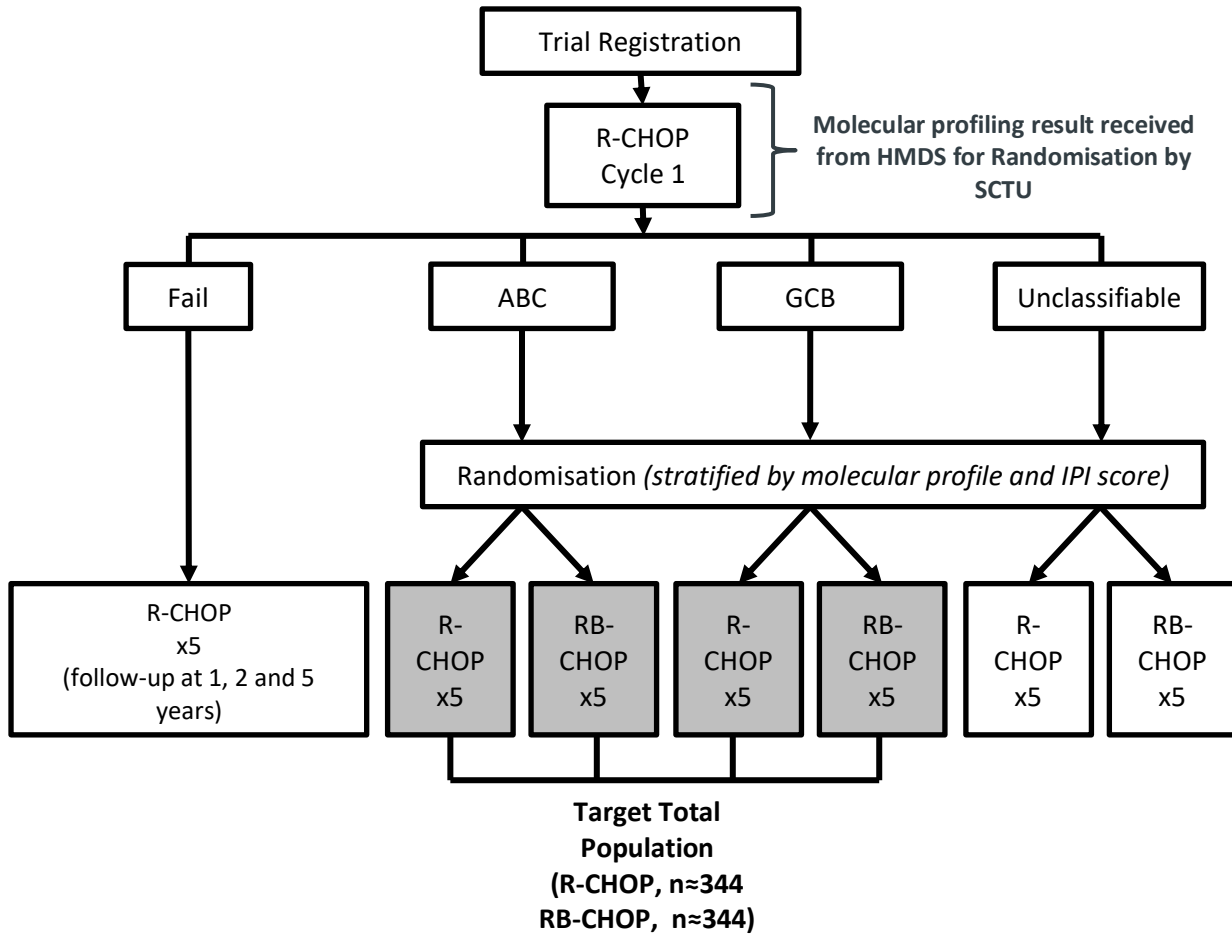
Trial Registration

R-CHOP
Cycle 1

Molecular profiling result received from HMDS for Randomisation by SCTU

Fail

ABC

GCB

Unclassifiable

Randomisation *(stratified by molecular profile and IPI score)*

R-CHOP
x5
(follow-up at 1, 2 and 5 years)

R-CHOP
x5

RB-CHOP
x5

R-CHOP
x5

RB-CHOP
x5

R-CHOP
x5

RB-CHOP
x5

**Target Total Population
(R-CHOP, n≈344
RB-CHOP, n≈344)**